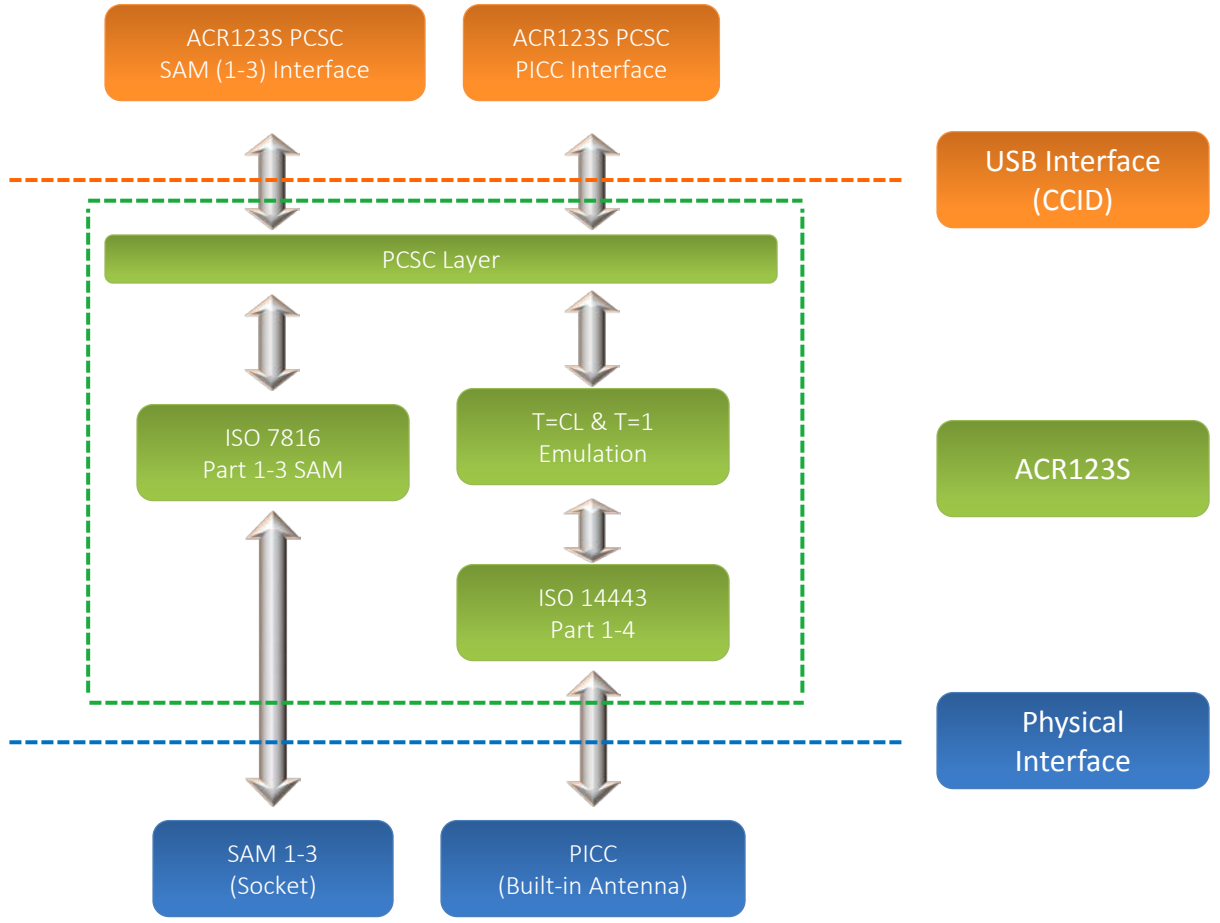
ACR123S PCSC
SAM (1-3) Interface

ACR123S PCSC
PICC Interface

USB Interface
(CCID)

PCSC Layer

ISO 7816
Part 1-3 SAM

T=CL & T=1
Emulation

ACR123S

ISO 14443
Part 1-4

Physical
Interface

SAM 1-3
(Socket)

PICC
(Built-in Antenna)